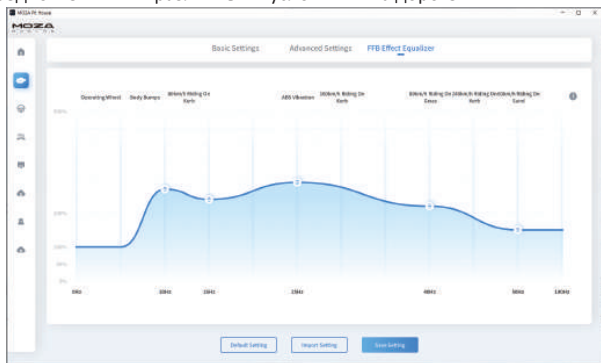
MOZA Pit House

MOZA

Basic Settings Advanced Settings FFB Effect Equalizer

Steering Wheel Body Bumps 80km/h Riding On Kerb ABS Vibration 160km/h Riding On Kerb 80km/h Riding On Grass 240km/h Riding On Kerb 160km/h Riding On Sand

400%

150%

100%

50%

0%

0Hz 10Hz 15Hz 25Hz 40Hz 50Hz 100Hz

Default Setting Import Setting Save Setting